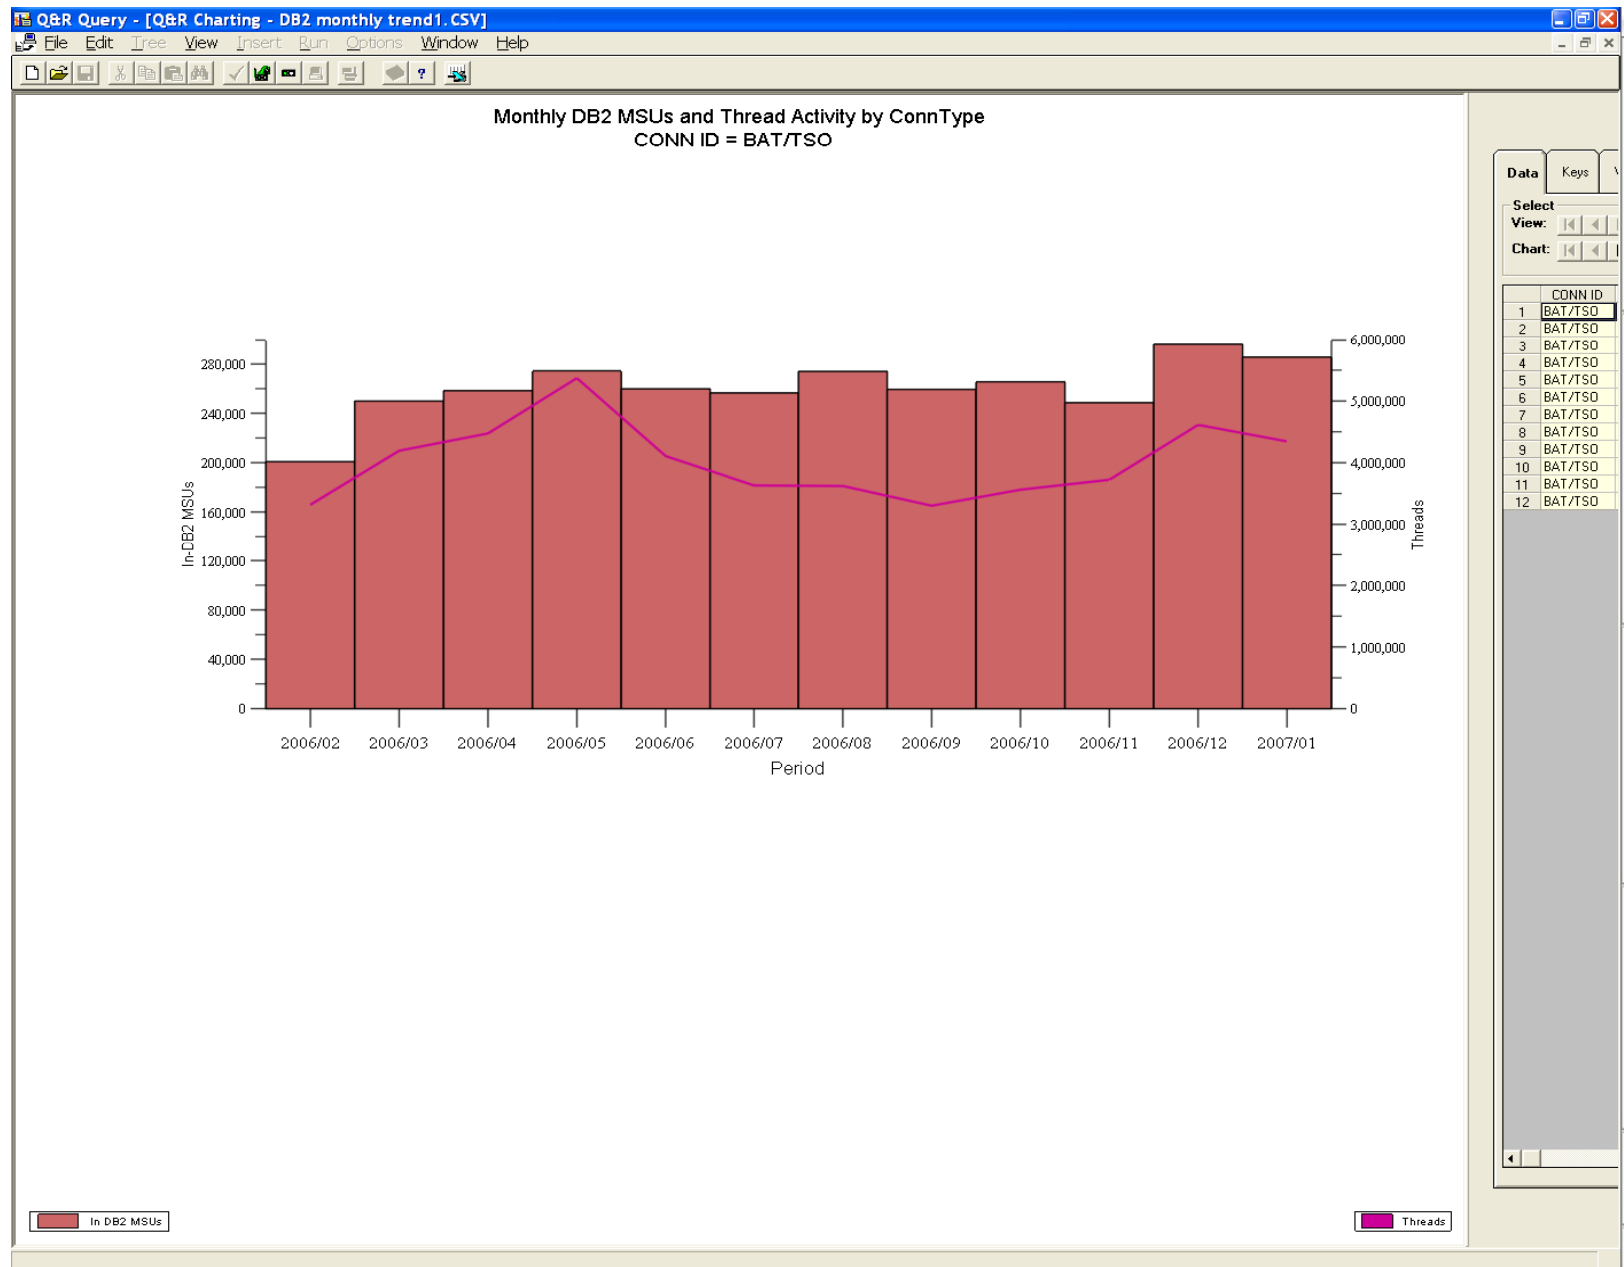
Q&R Query - [Q&R Charting - DB2 monthly trend1.CSV]

File Edit Tree View Insert Run Options Window Help

Monthly DB2 MSUs and Thread Activity by ConnType
CONN ID = BAT/TSO

In-DB2 MSUs

280,000
240,000
200,000
160,000
120,000
80,000
40,000
0

6,000,000
5,000,000
4,000,000
3,000,000
2,000,000
1,000,000
0

Threads

2006/02 2006/03 2006/04 2006/05 2006/06 2006/07 2006/08 2006/09 2006/10 2006/11 2006/12 2007/01

Period

In DB2 MSUs

Threads

Data Keys

Select
View:
Chart:

| | CONN ID |
|---|---|
| 1 | BAT/TSO |
| 2 | BAT/TSO |
| 3 | BAT/TSO |
| 4 | BAT/TSO |
| 5 | BAT/TSO |
| 6 | BAT/TSO |
| 7 | BAT/TSO |
| 8 | BAT/TSO |
| 9 | BAT/TSO |
| 10 | BAT/TSO |
| 11 | BAT/TSO |
| 12 | BAT/TSO |